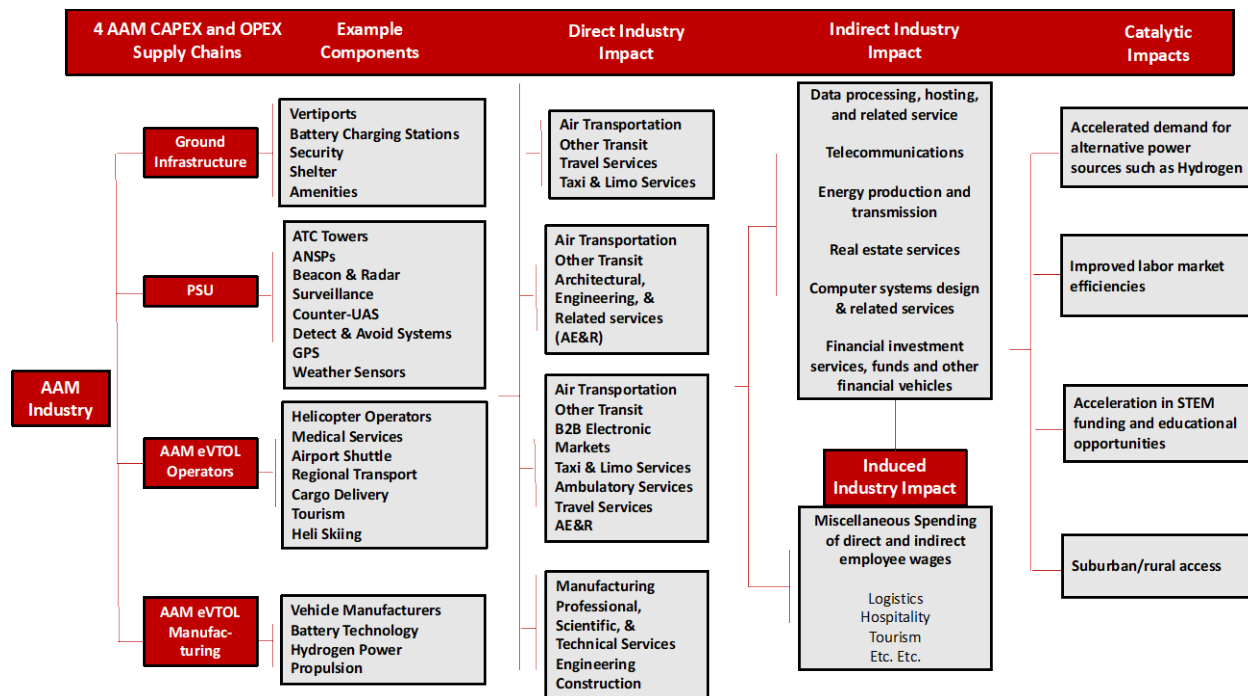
4 AAM CAPEX and OPEX Supply Chains

Example Components

Direct Industry Impact

Indirect Industry Impact

Catalytic Impacts

AAM Industry

Ground Infrastructure

Vertiports
Battery Charging Stations
Security
Shelter
Amenities

PSU

ATC Towers
ANSPs
Beacon & Radar
Surveillance
Counter-UAS
Detect & Avoid Systems
GPS
Weather Sensors

AAM eVTOL Operators

Helicopter Operators
Medical Services
Airport Shuttle
Regional Transport
Cargo Delivery
Tourism
Heli Skiing

AAM eVTOL Manufacturing

Vehicle Manufacturers
Battery Technology
Hydrogen Power
Propulsion

Air Transportation
Other Transit
Travel Services
Taxi & Limo Services

Air Transportation
Other Transit
Architectural, Engineering, & Related services (AE&R)

Air Transportation
Other Transit
B2B Electronic Markets
Taxi & Limo Services
Ambulatory Services
Travel Services
AE&R

Manufacturing
Professional, Scientific, & Technical Services
Engineering
Construction

Data processing, hosting, and related service

Telecommunications

Energy production and transmission

Real estate services

Computer systems design & related services

Financial investment services, funds and other financial vehicles

Induced Industry Impact

Miscellaneous Spending of direct and indirect employee wages

Logistics
Hospitality
Tourism
Etc. Etc.

Accelerated demand for alternative power sources such as Hydrogen

Improved labor market efficiencies

Acceleration in STEM funding and educational opportunities

Suburban/rural access